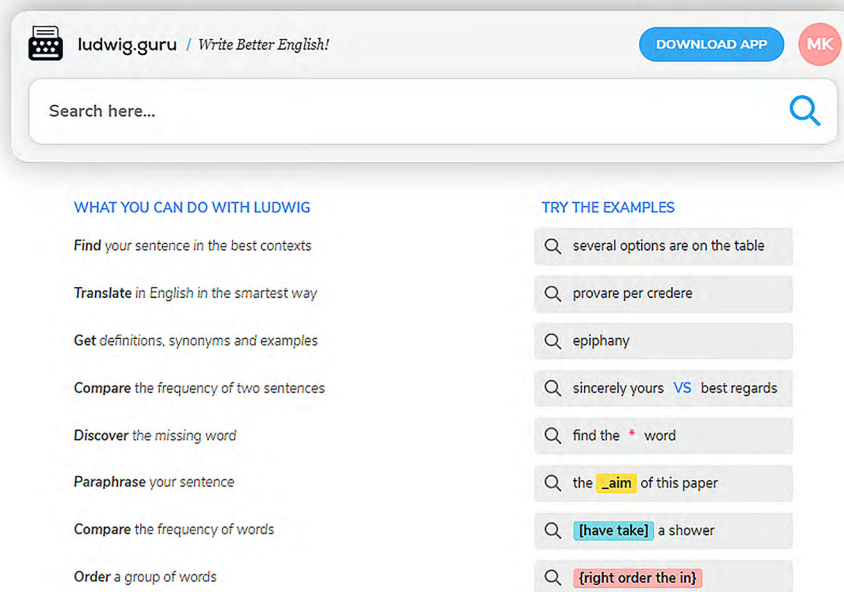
ludwig.guru / Write Better English!

DOWNLOAD APP

MK

Search here...

WHAT YOU CAN DO WITH LUDWIG

Find your sentence in the best contexts

Translate in English in the smartest way

Get definitions, synonyms and examples

Compare the frequency of two sentences

Discover the missing word

Paraphrase your sentence

Compare the frequency of words

Order a group of words

TRY THE EXAMPLES

several options are on the table

provare per credere

epiphany

sincerely yours VS best regards

find the * word

the _aim of this paper

[have take] a shower

{right order the in}